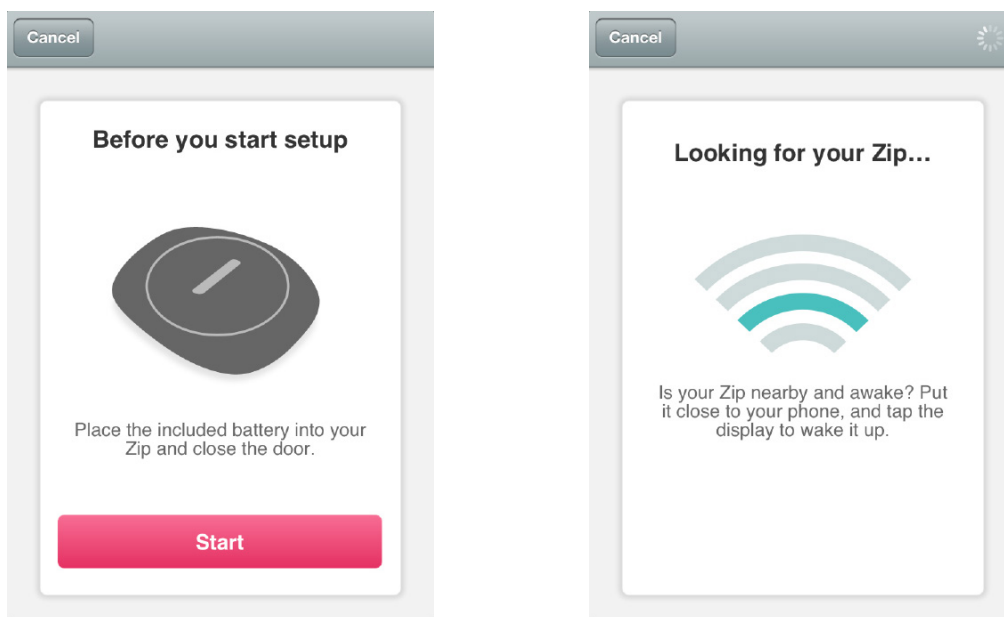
Cancel

Before you start setup

Place the included battery into your Zip and close the door.

Start

Cancel

Looking for your Zip...

Is your Zip nearby and awake? Put it close to your phone, and tap the display to wake it up.